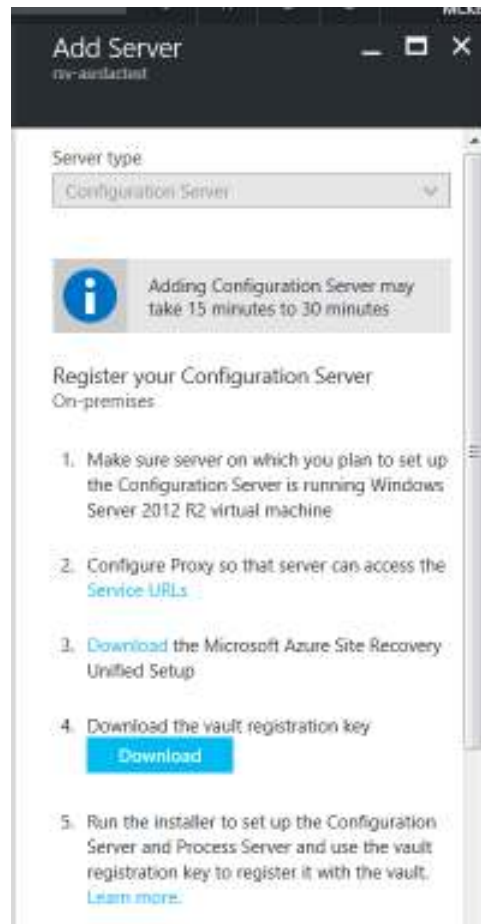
Add Server
rsv-asrlabtest

Server type
Configuration Server

Adding Configuration Server may take 15 minutes to 30 minutes

Register your Configuration Server
On-premises

1. Make sure server on which you plan to set up the Configuration Server is running Windows Server 2012 R2 virtual machine

2. Configure Proxy so that server can access the Service URLs

3. Download the Microsoft Azure Site Recovery Unified Setup

4. Download the vault registration key
Download

5. Run the installer to set up the Configuration Server and Process Server and use the vault registration key to register it with the vault. Learn more.